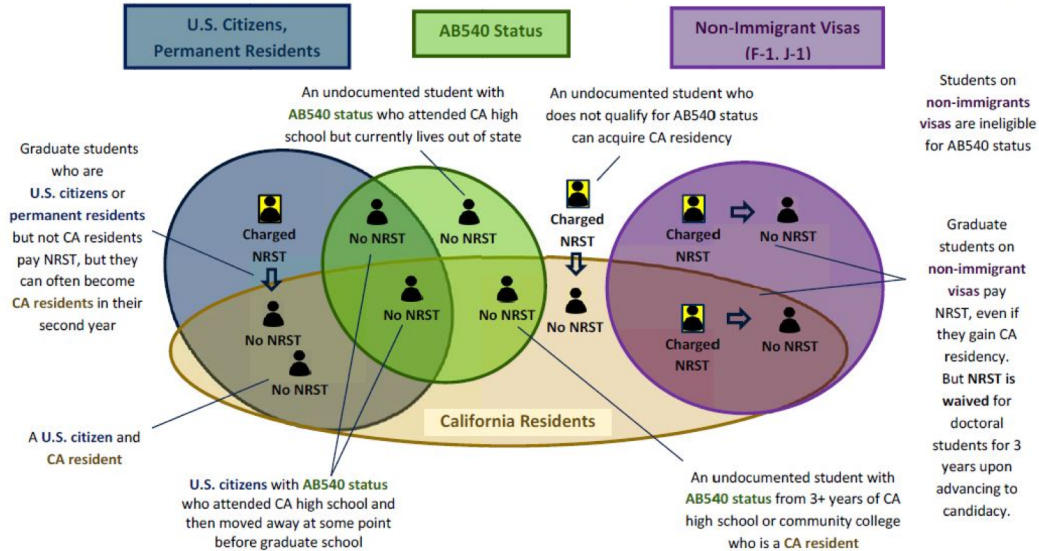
U.S. Citizens, Permanent Residents

AB540 Status

Non-Immigrant Visas (F-1, J-1)

An undocumented student with AB540 status who attended CA high school but currently lives out of state

An undocumented student who does not qualify for AB540 status can acquire CA residency

Students on non-immigrants visas are ineligible for AB540 status

Graduate students who are U.S. citizens or permanent residents but not CA residents pay NRST, but they can often become CA residents in their second year

Charged NRST

No NRST

No NRST

No NRST

No NRST

No NRST

Charged NRST

No NRST

Charged NRST

No NRST

Charged NRST

No NRST

No NRST

No NRST

Graduate students on non-immigrant visas pay NRST, even if they gain CA residency. But NRST is waived for doctoral students for 3 years upon advancing to candidacy.

California Residents

A U.S. citizen and CA resident

U.S. citizens with AB540 status who attended CA high school and then moved away at some point before graduate school

An undocumented student with AB540 status from 3+ years of CA high school or community college who is a CA resident